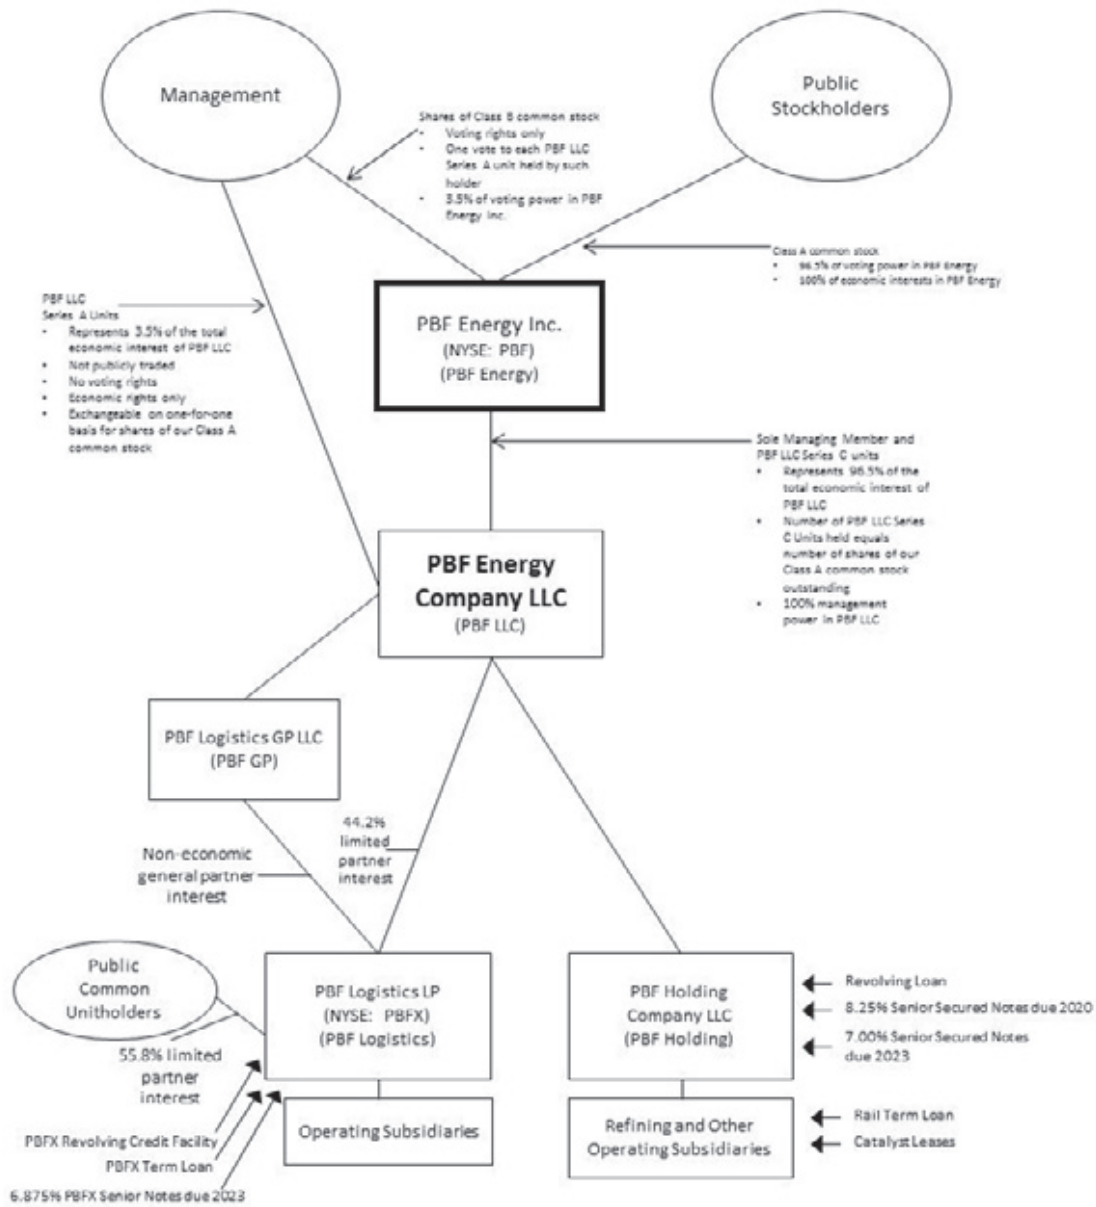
Management

Public Stockholders

Shares of Class B common stock
- Voting rights only
- One vote to each PBF LLC Series A unit held by such holder
- 3.5% of voting power in PBF Energy Inc.

Class A common stock
- 96.5% of voting power in PBF Energy
- 100% of economic interests in PBF Energy

PBF LLC Series A Units
- Represents 3.5% of the total economic interest of PBF LLC
- Not publicly traded
- No voting rights
- Economic rights only
- Exchangeable on one-for-one basis for shares of our Class A common stock

PBF Energy Inc.
(NYSE: PBF)
(PBF Energy)

Sole Managing Member and PBF LLC Series C units
- Represents 96.5% of the total economic interest of PBF LLC
- Number of PBF LLC Series C Units held equals number of shares of our Class A common stock outstanding
- 100% management power in PBF LLC

PBF Energy Company LLC
(PBF LLC)

PBF Logistics GP LLC
(PBF GP)

44.2% limited partner interest

Non-economic general partner interest

Public Common Unitholders

55.8% limited partner interest

PBF Logistics LP
(NYSE: PBFX)
(PBF Logistics)

Operating Subsidiaries

PBFX Revolving Credit Facility
PBFX Term Loan
6.875% PBFX Senior Notes due 2023

PBF Holding Company LLC
(PBF Holding)

Revolving Loan
8.25% Senior Secured Notes due 2020
7.00% Senior Secured Notes due 2023

Refining and Other Operating Subsidiaries

Rail Term Loan
Catalyst Leases